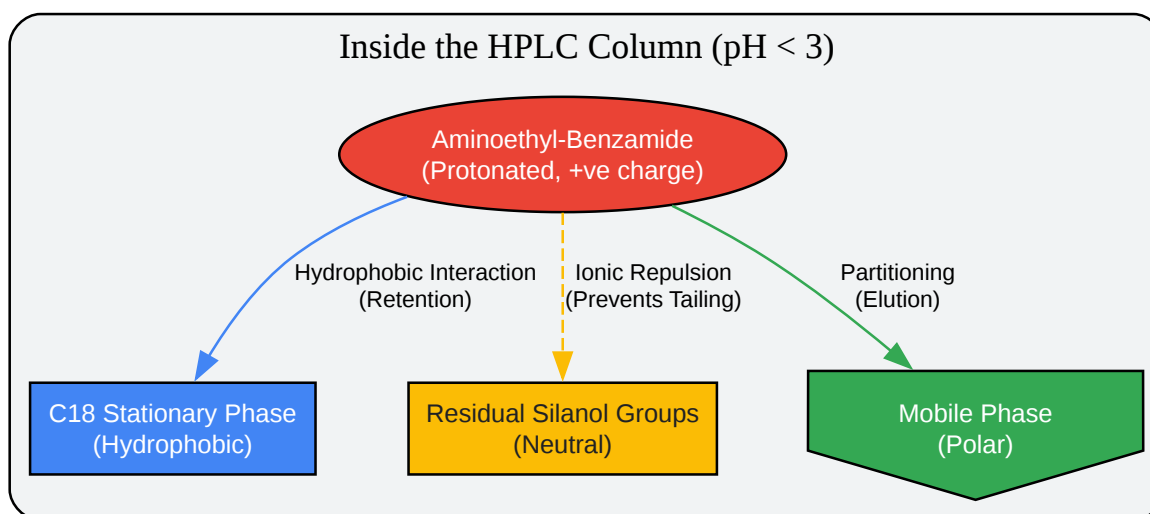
Inside the HPLC Column (pH < 3)

Aminoethyl-Benzamide
(Protonated, +ve charge)

Hydrophobic Interaction
(Retention)

Ionic Repulsion
(Prevents Tailing)

Partitioning
(Elution)

C18 Stationary Phase
(Hydrophobic)

Residual Silanol Groups
(Neutral)

Mobile Phase
(Polar)